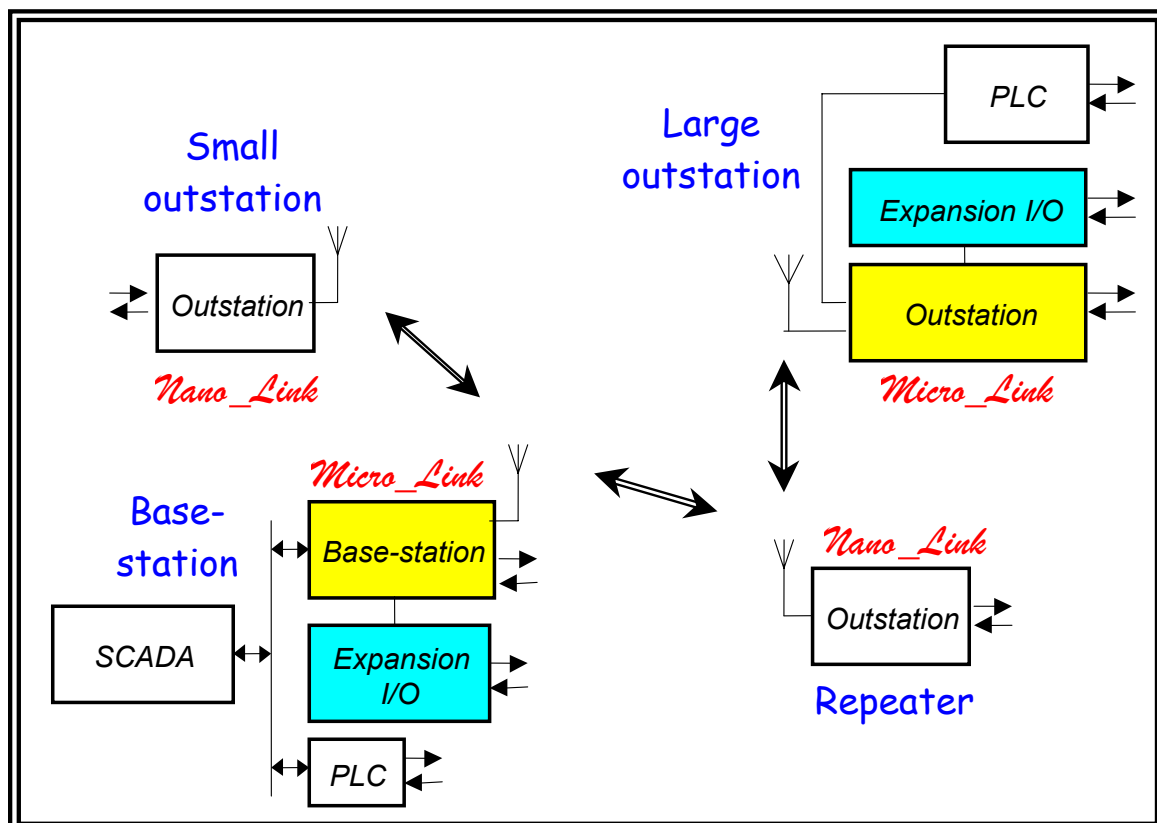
Small outstation

Outstation

Nano_Link

Large outstation

PLC

Expansion I/O

Outstation

Micro_Link

Micro_Link

Base-station

Base-station

SCADA

Expansion I/O

PLC

Nano_Link

Outstation

Repeater